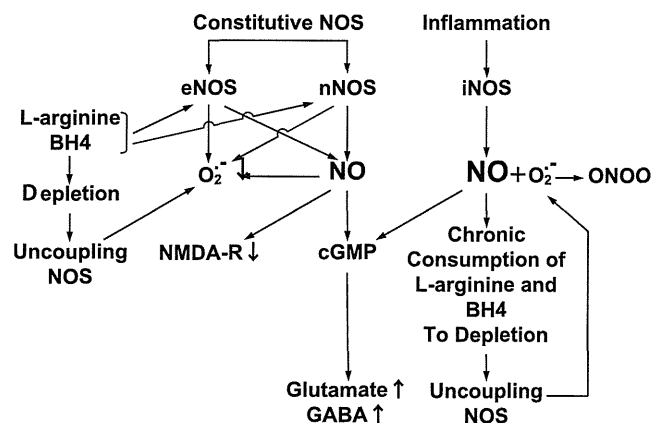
Constitutive NOS

Inflammation

eNOS

nNOS

iNOS

L-arginine
BH4

$O_2^{\cdot-}$

NO

$NO + O_2^{\cdot-} \rightarrow ONOO$

Depletion

Uncoupling NOS

NMDA-R ↓

cGMP

Chronic Consumption of L-arginine and BH4 To Depletion

Glutamate ↑
GABA ↑

Uncoupling NOS